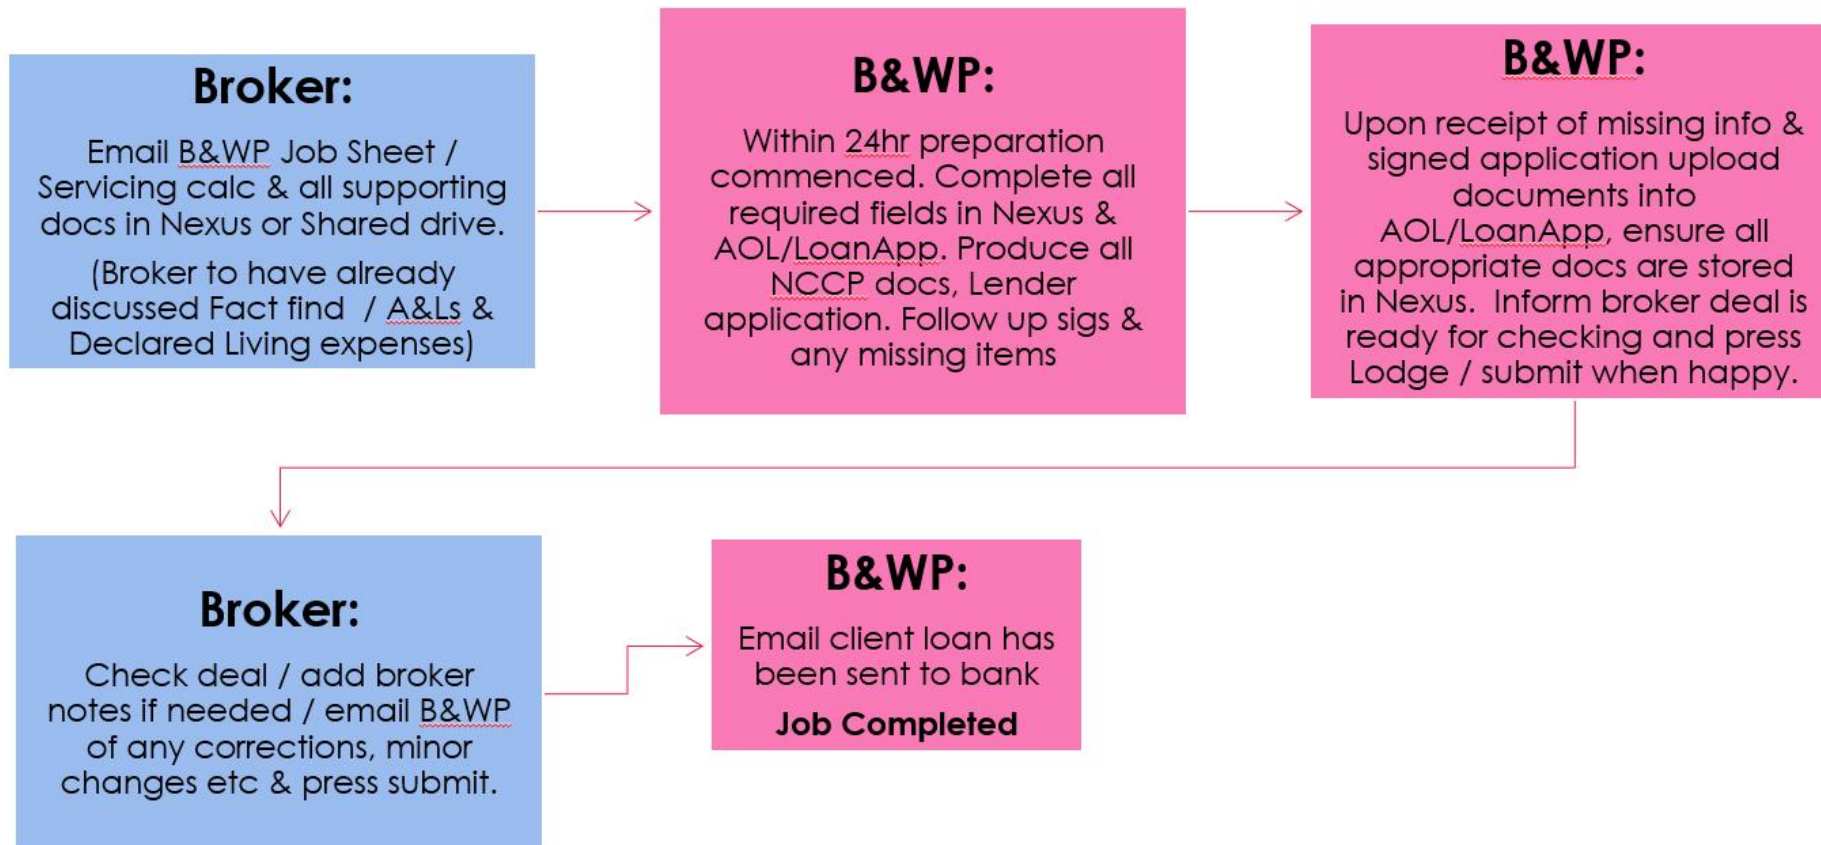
Broker:

Email B&WP Job Sheet / Servicing calc & all supporting docs in Nexus or Shared drive.

(Broker to have already discussed Fact find / A&Ls & Declared Living expenses)

B&WP:

Within 24hr preparation commenced. Complete all required fields in Nexus & AOL/LoanApp. Produce all NCCP docs, Lender application. Follow up sigs & any missing items

B&WP:

Upon receipt of missing info & signed application upload documents into AOL/LoanApp, ensure all appropriate docs are stored in Nexus. Inform broker deal is ready for checking and press Lodge / submit when happy.

Broker:

Check deal / add broker notes if needed / email B&WP of any corrections, minor changes etc & press submit.

B&WP:

Email client loan has been sent to bank

Job Completed